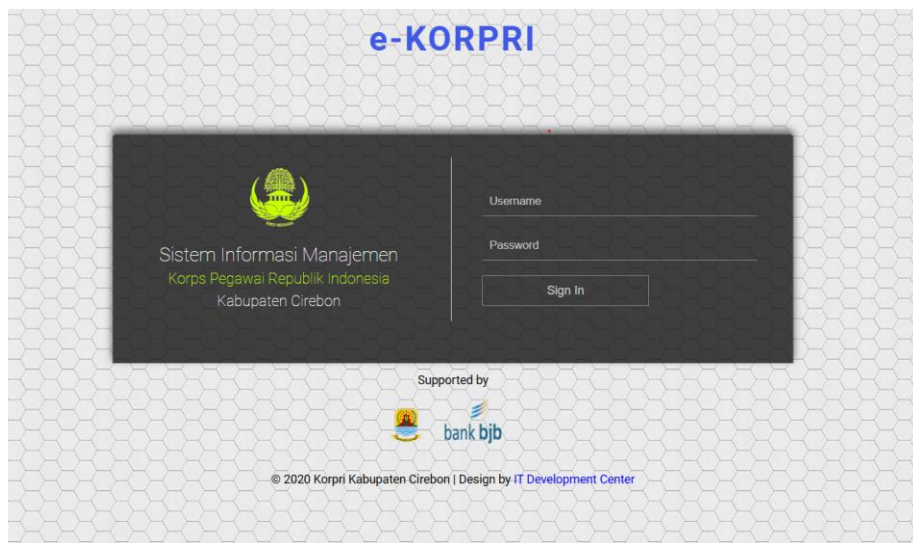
e-KORPRI

Sistem Informasi Manajemen
Korps Pegawai Republik Indonesia
Kabupaten Cirebon

Username

Password

Sign In

Supported by

bank bjb

© 2020 Korpri Kabupaten Cirebon | Design by IT Development Center